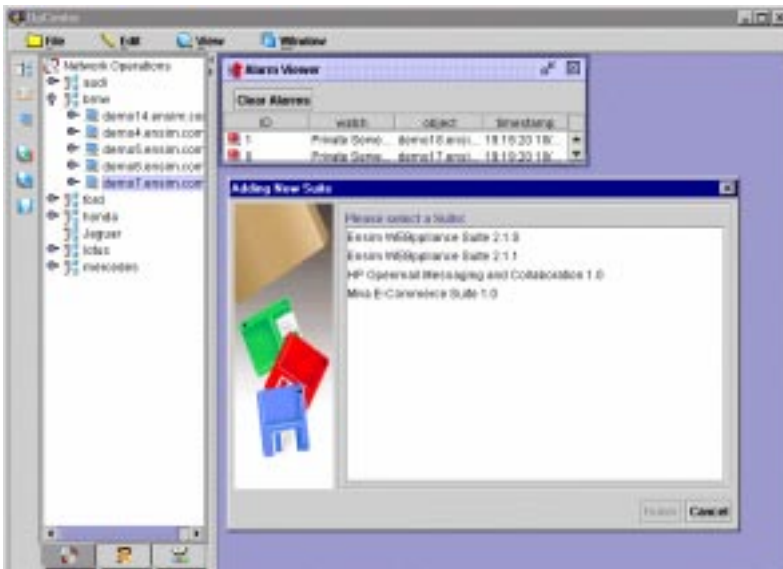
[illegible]

File Edit View Window

Network Operations
audi
bmw
demo14.ensim.co
demo4.ensim.com
demo5.ensim.com
demo6.ensim.com
demo7.ensim.com
ford
honda
Jaguar
lotus
mercedes

Alarm Viewer

Clear Alarms

| ID | watch | object | timestamp |
|---|---|---|---|
| 1 | Private Some... | demo16.ensi... | 18:19:20 18/... |
| 8 | Private Some... | demo17.ensi... | 18:19:20 18/... |

Adding New Suite

Please select a Suite:

Ensim WEBppliance Suite 2.1.0
Ensim WEBppliance Suite 2.1.1
HP Openmail Messaging and Collaboration 1.0
Miva E-Commerce Suite 1.0

Finish Cancel